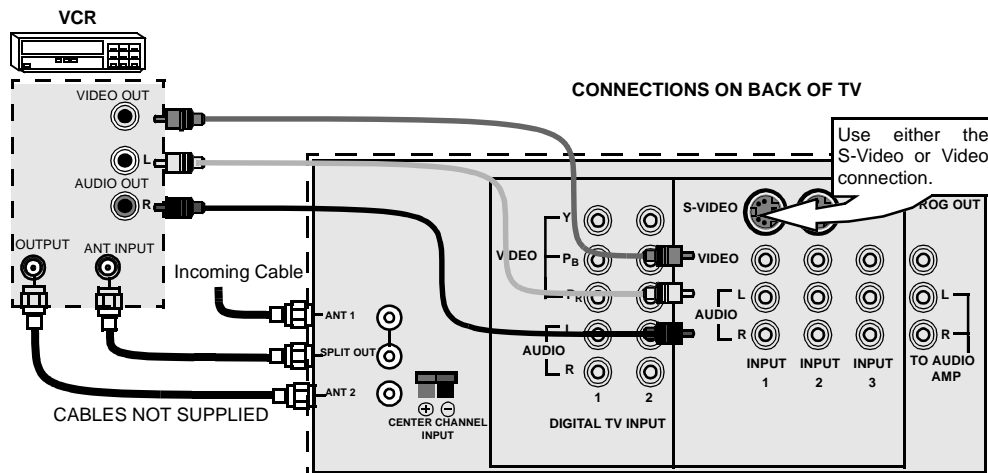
VCR

VIDEO OUT

L

AUDIO OUT

R

OUTPUT

ANT INPUT

Incoming Cable

CABLES NOT SUPPLIED

CONNECTIONS ON BACK OF TV

Use either the S-Video or Video connection.

ANT 1

SPLIT OUT

ANT 2

$\oplus$ $\ominus$
CENTER CHANNEL INPUT

Y

V DEO

$P_B$

$P_R$

L

AUDIO

R

1

2

DIGITAL TV INPUT

S-VIDEO

VIDEO

L

AUDIO

R

INPUT 1

INPUT 2

INPUT 3

ROG OUT

L

R

TO AUDIO AMP